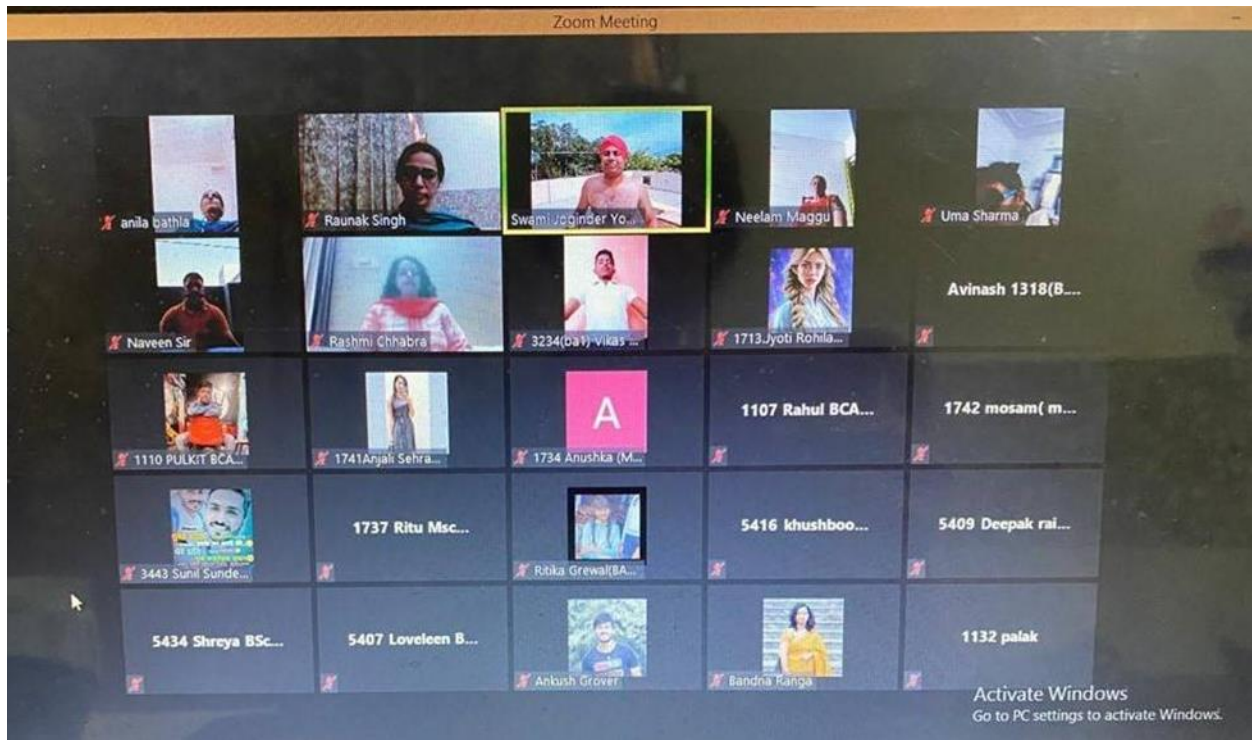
Zoom Meeting

anila bathla

Raunak Singh

Swami Joginder Yo...

Neelam Maggu

Uma Sharma

Naveen Sir

Rashmi Chhabra

3234(ba1) vikas ...

1713Jyoti Rohila...

Avinash 1318(B...

1110 PULKIT BCA...

1741Anjali Sehra...

A

1734 Anushka (M...

1107 Rahul BCA...

1742 mosam( m...

3443 Sunil Sunde...

1737 Ritu Msc...

Ritika Grewal(BA...

5416 khushboo...

5409 Deepak rai...

5434 Shreya BSc...

5407 Loveleen B...

Ankush Grover

Bandna Ranga

1132 palak

Activate Windows
Go to PC settings to activate Windows.